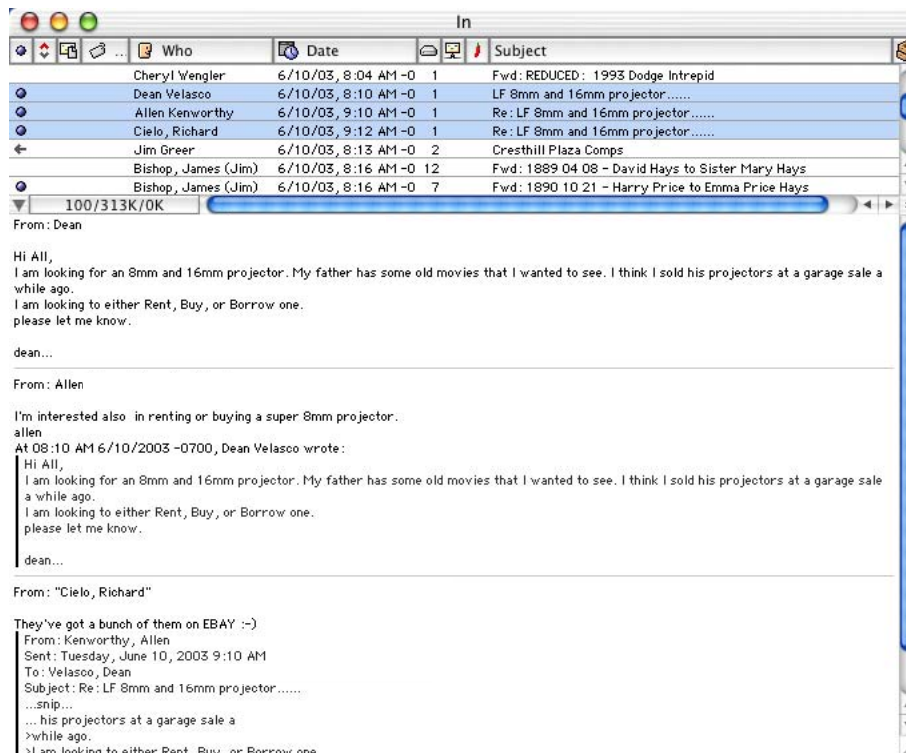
In

| | Who | Date | | Subject |
|---|---|---|---|---|
| | Cheryl Wengler | 6/10/03, 8:04 AM -0 | 1 | Fwd: REDUCED: 1993 Dodge Intrepid |
| | Dean Velasco | 6/10/03, 8:10 AM -0 | 1 | LF 8mm and 16mm projector...... |
| | Allen Kenworthy | 6/10/03, 9:10 AM -0 | 1 | Re: LF 8mm and 16mm projector...... |
| | Cielo, Richard | 6/10/03, 9:12 AM -0 | 1 | Re: LF 8mm and 16mm projector...... |
| ← | Jim Greer | 6/10/03, 8:13 AM -0 | 2 | Cresthill Plaza Comps |
| | Bishop, James (Jim) | 6/10/03, 8:16 AM -0 | 12 | Fwd: 1889 04 08 - David Hays to Sister Mary Hays |
| | Bishop, James (Jim) | 6/10/03, 8:16 AM -0 | 7 | Fwd: 1890 10 21 - Harry Price to Emma Price Hays |

100/313K/0K

From: Dean

Hi All,
I am looking for an 8mm and 16mm projector. My father has some old movies that I wanted to see. I think I sold his projectors at a garage sale a while ago.
I am looking to either Rent, Buy, or Borrow one.
please let me know.

dean...

From: Allen

I'm interested also in renting or buying a super 8mm projector.
allen
At 08:10 AM 6/10/2003 -0700, Dean Velasco wrote:
Hi All,
I am looking for an 8mm and 16mm projector. My father has some old movies that I wanted to see. I think I sold his projectors at a garage sale a while ago.
I am looking to either Rent, Buy, or Borrow one.
please let me know.

dean...

From: "Cielo, Richard"

They've got a bunch of them on EBAY :-)
From: Kenworthy, Allen
Sent: Tuesday, June 10, 2003 9:10 AM
To: Velasco, Dean
Subject: Re: LF 8mm and 16mm projector......
...snip...
... his projectors at a garage sale a
>while ago.
>I am looking to either Rent, Buy, or Borrow one.